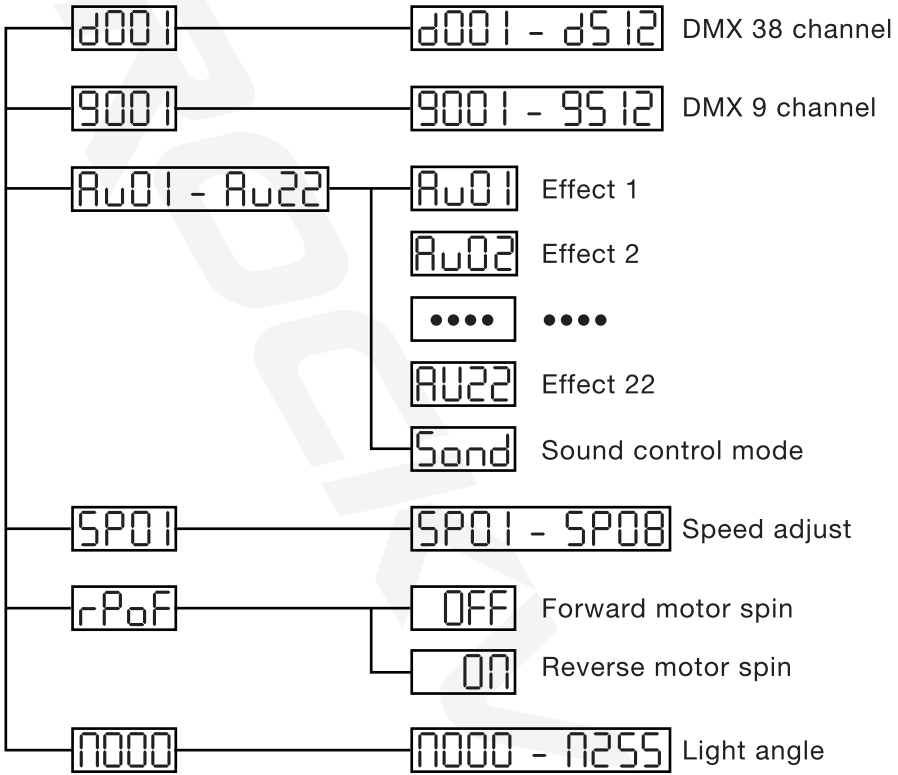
d001

d001 - d512 DMX 38 channel

9001

9001 - 9512 DMX 9 channel

Au01 - Au22

Au01 Effect 1

Au02 Effect 2

•••• ••••

AU22 Effect 22

Sond Sound control mode

SP01

SP01 - SP08 Speed adjust

rPoF

OFF Forward motor spin

ON Reverse motor spin

N000

N000 - N255 Light angle